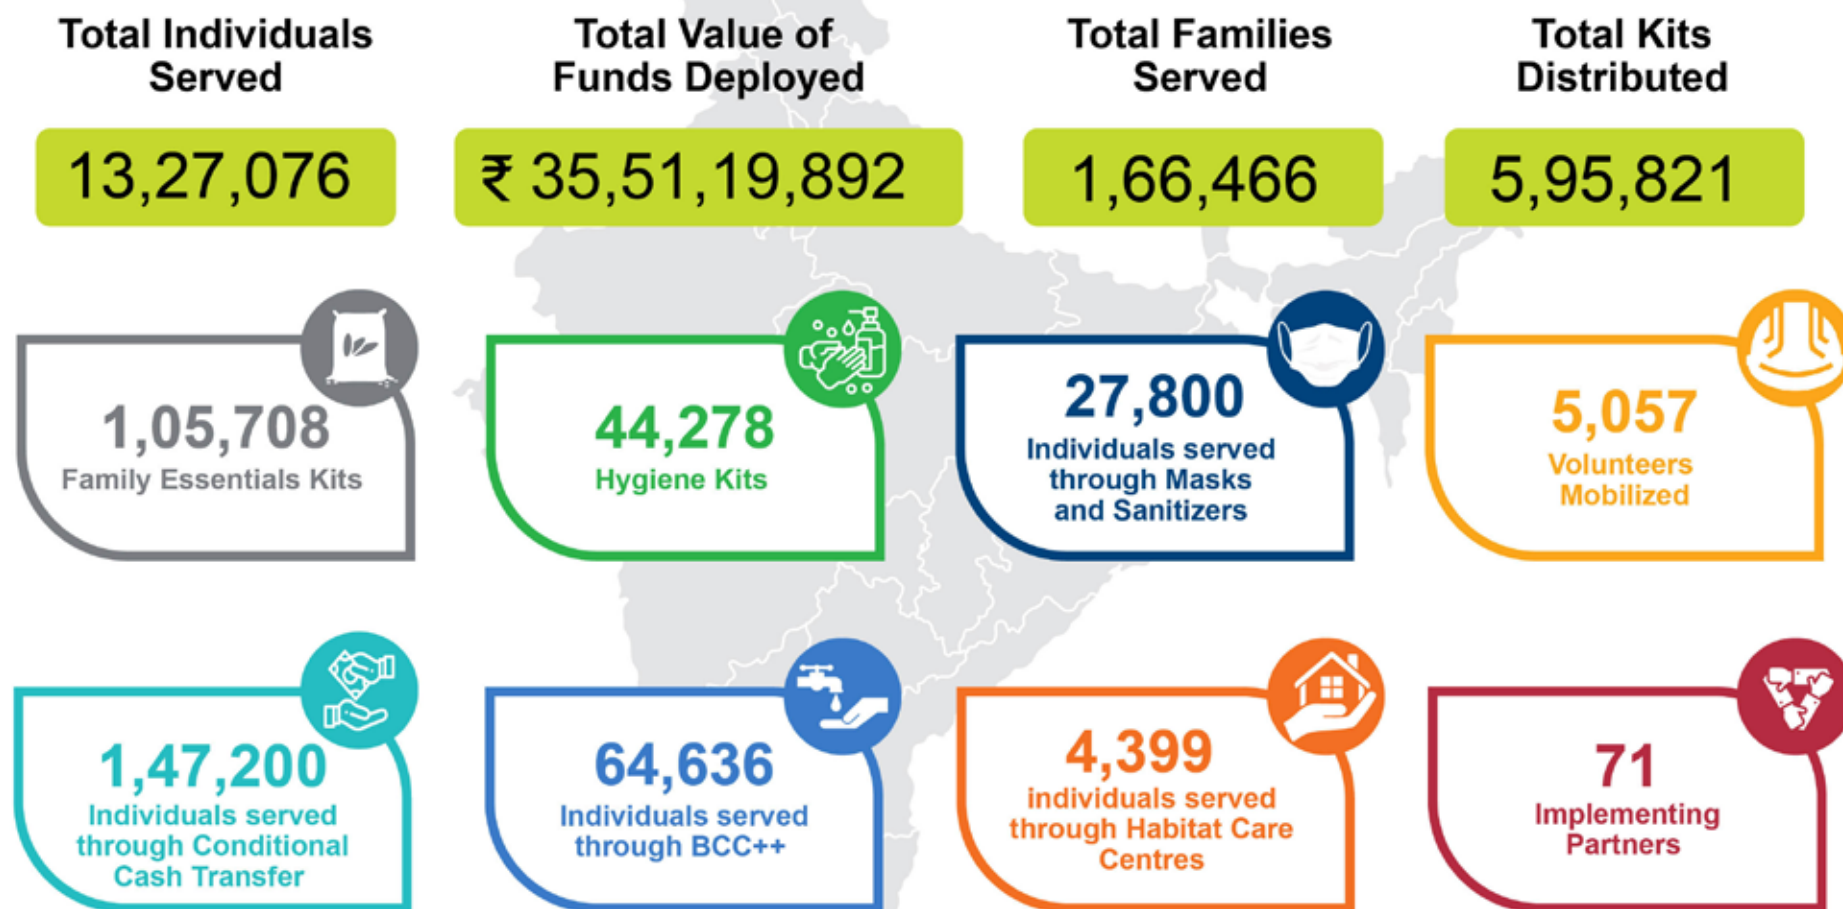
Total Individuals Served

13,27,076

Total Value of Funds Deployed

₹ 35,51,19,892

Total Families Served

1,66,466

Total Kits Distributed

5,95,821

1,05,708
Family Essentials Kits

44,278
Hygiene Kits

27,800
Individuals served through Masks and Sanitizers

5,057
Volunteers Mobilized

1,47,200
Individuals served through Conditional Cash Transfer

64,636
Individuals served through BCC++

4,399
individuals served through Habitat Care Centres

71
Implementing Partners